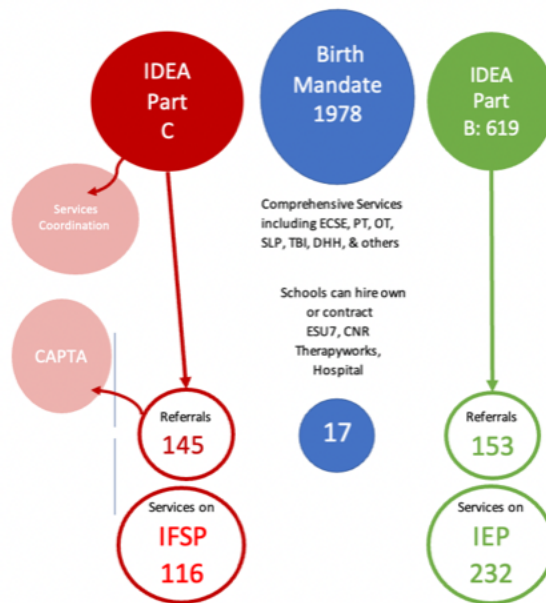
IDEA Part C

Birth Mandate 1978

IDEA Part B: 619

Services Coordination

Comprehensive Services including ECSE, PT, OT, SLP, TBI, DHH, & others

Schools can hire own or contract ESU7, CNR Therapyworks, Hospital

CAPTA

Referrals 145

17

Referrals 153

Services on IFSP 116

Services on IEP 232